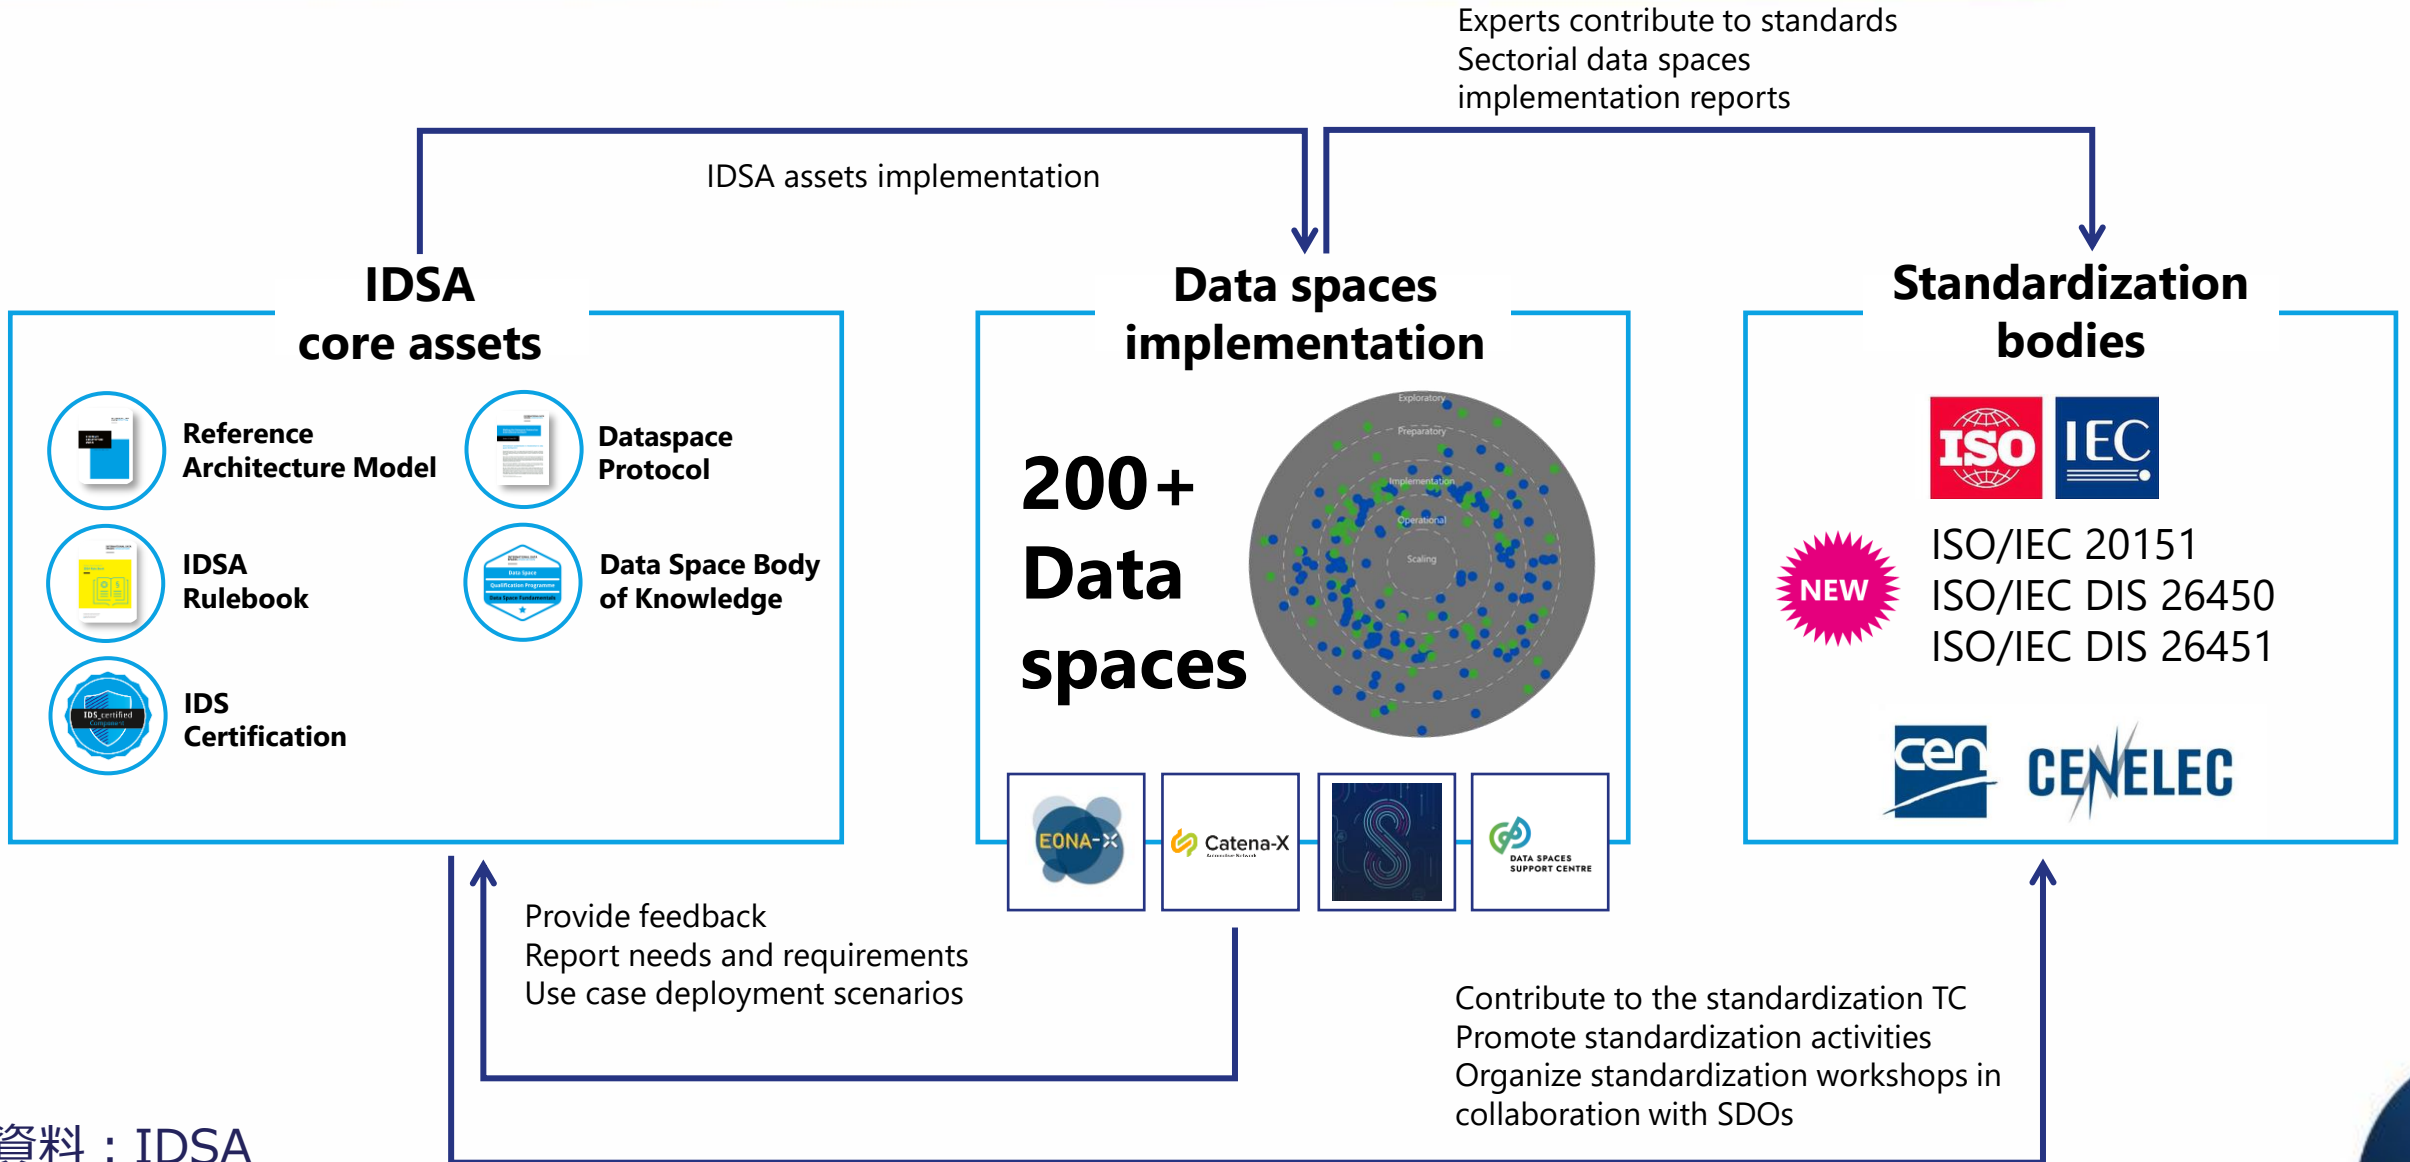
Experts contribute to standards
Sectorial data spaces
implementation reports

IDSA assets implementation

IDSA
core assets

Reference
Architecture Model

Dataspace
Protocol

IDSA
Rulebook

Data Space Body
of Knowledge

IDS
Certification

IDS_certified

Data spaces
implementation

200+
Data
spaces

Exploratory
Preparatory
Implementation
Operational
Scaling

EONA-X

Catena-X

DATA SPACES
SUPPORT CENTRE

Standardization
bodies

ISO

IEC

NEW

ISO/IEC 20151
ISO/IEC DIS 26450
ISO/IEC DIS 26451

cen

CENELEC

Provide feedback
Report needs and requirements
Use case deployment scenarios

Contribute to the standardization TC
Promote standardization activities
Organize standardization workshops in collaboration with SDOs

資料：IDSA